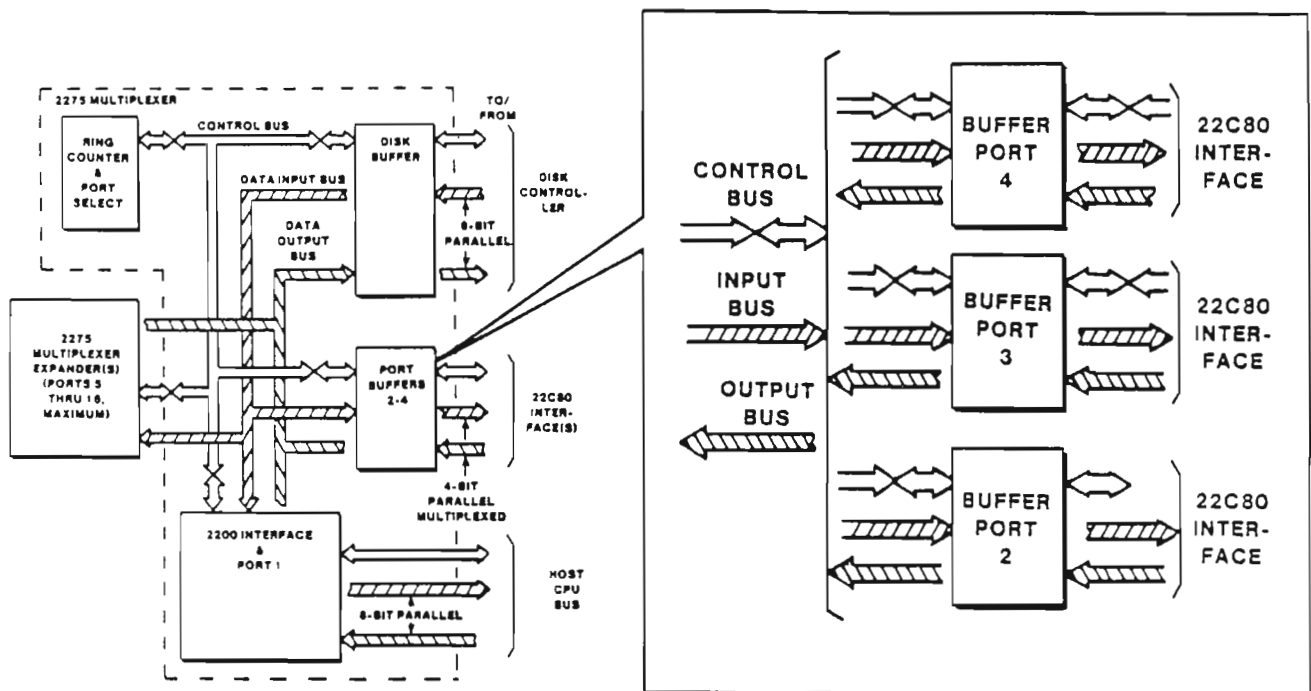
2275 MULTIPLEXER

RING COUNTER & PORT SELECT

CONTROL BUS

DISK BUFFER

TO/ FROM

DISK CONTROLLER

DATA INPUT BUS

DATA OUTPUT BUS

8-BIT PARALLEL

2275 MULTIPLEXER EXPANDER(S) (PORTS 5 THRU 16, MAXIMUM)

PORT BUFFERS 2-4

22C80 INTERFACE(S)

4-BIT PARALLEL MULTIPLEXED

2200 INTERFACE & PORT 1

HOST CPU BUS

8-BIT PARALLEL

CONTROL BUS

INPUT BUS

OUTPUT BUS

BUFFER PORT 4

22C80 INTERFACE

BUFFER PORT 3

22C80 INTERFACE

BUFFER PORT 2

22C80 INTERFACE